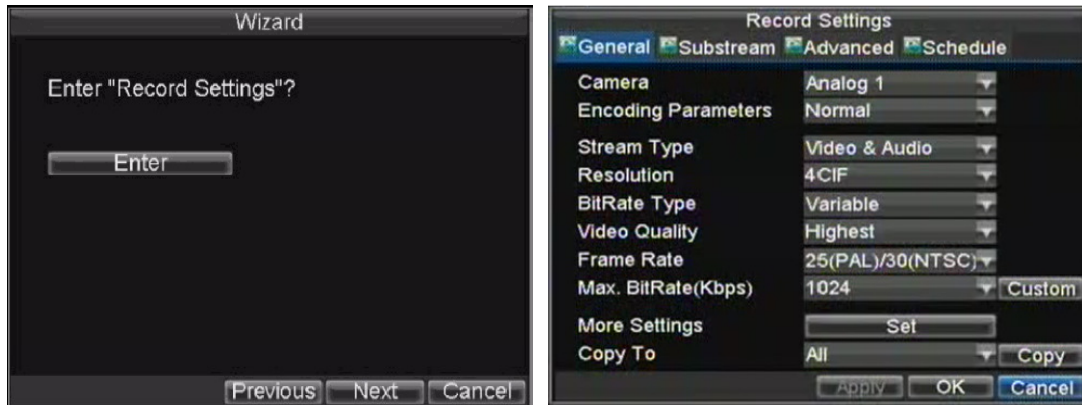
Wizard

Enter "Record Settings"?

Enter

Previous Next Cancel

Record Settings

General Substream Advanced Schedule

| | |
|---|---|
| Camera | Analog 1 |
| Encoding Parameters | Normal |
| Stream Type | Video & Audio |
| Resolution | 4CIF |
| BitRate Type | Variable |
| Video Quality | Highest |
| Frame Rate | 25(PAL)/30(NTSC) |
| Max. BitRate(Kbps) | 1024 Custom |
| More Settings | Set |
| Copy To | All Copy |

Apply OK Cancel